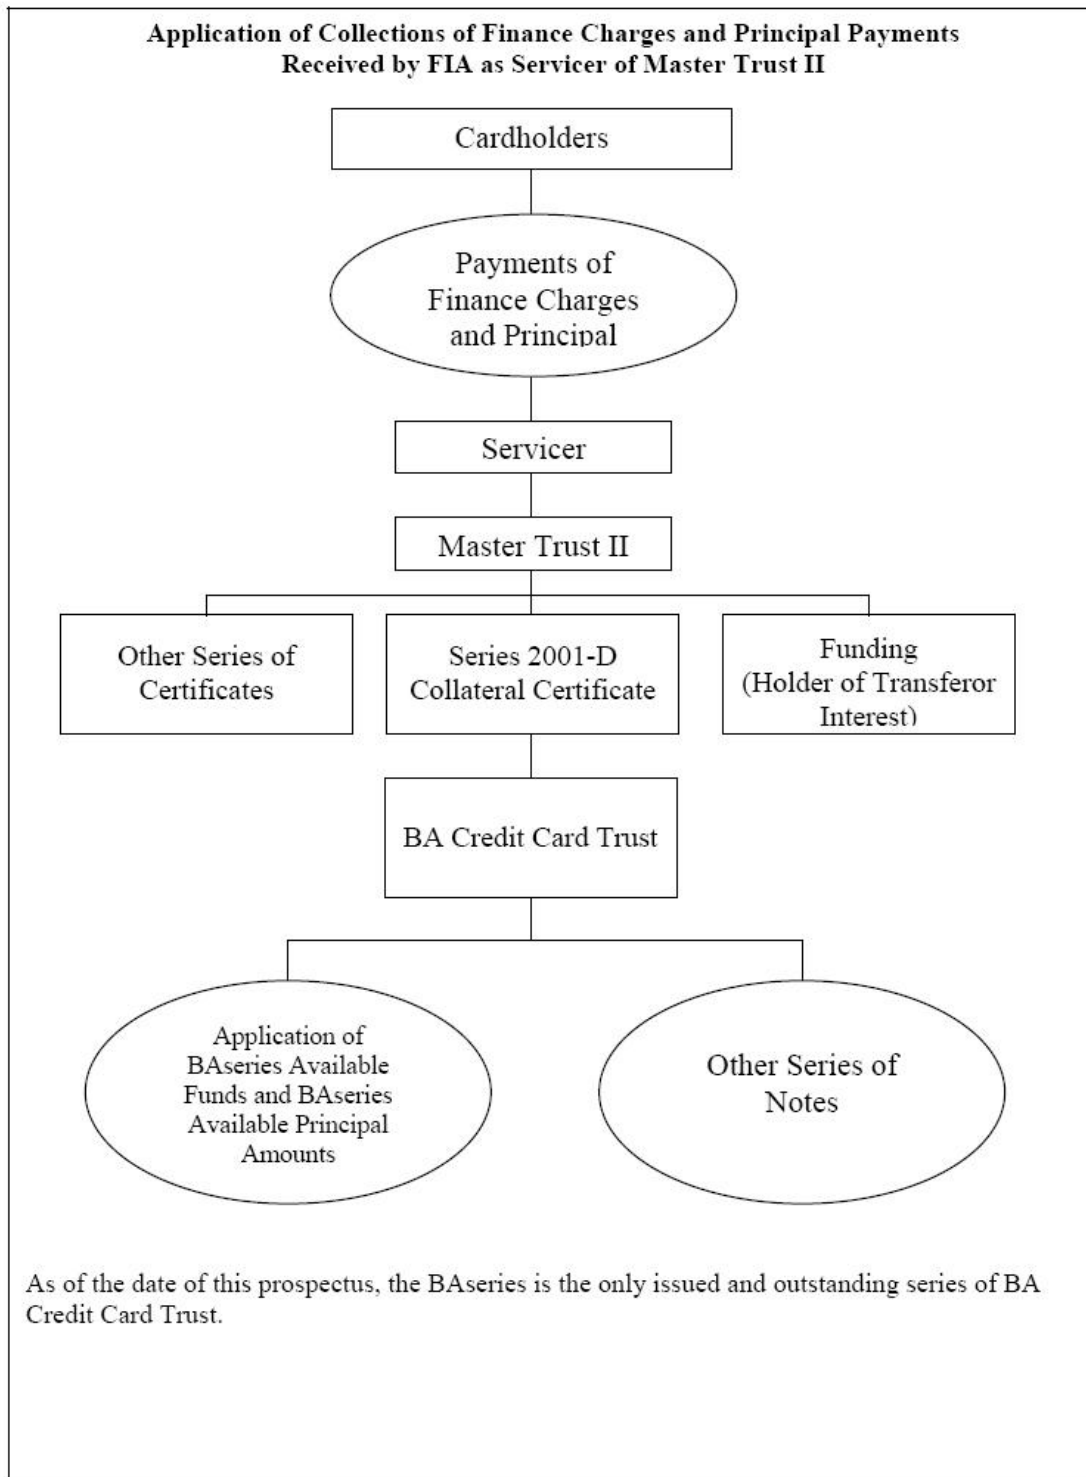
Application of Collections of Finance Charges and Principal Payments Received by FIA as Servicer of Master Trust II

Cardholders

Payments of Finance Charges and Principal

Servicer

Master Trust II

Other Series of Certificates

Series 2001-D Collateral Certificate

Funding (Holder of Transferor Interest)

BA Credit Card Trust

Application of BAseries Available Funds and BAseries Available Principal Amounts

Other Series of Notes

As of the date of this prospectus, the BAseries is the only issued and outstanding series of BA Credit Card Trust.